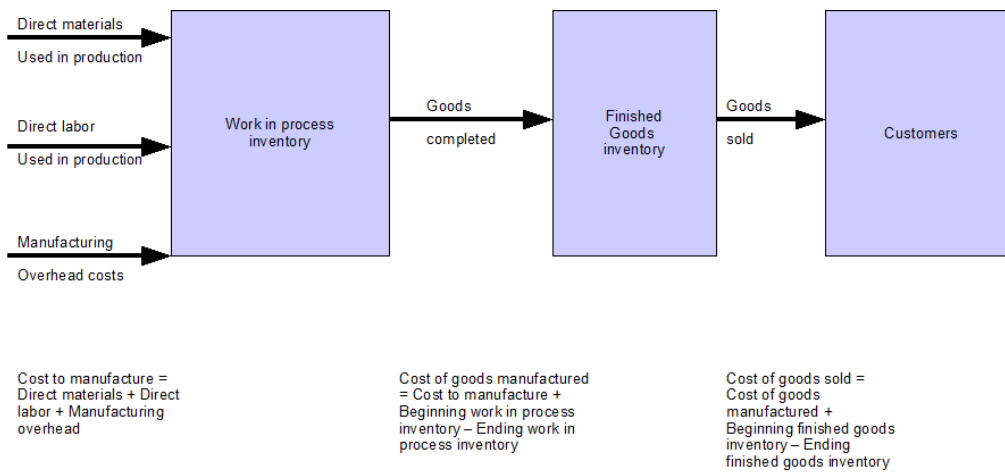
Direct materials

Used in production

Direct labor

Used in production

Manufacturing

Overhead costs

Work in process inventory

Goods

completed

Finished Goods inventory

Goods

sold

Customers

Cost to manufacture = Direct materials + Direct labor + Manufacturing overhead

Cost of goods manufactured = Cost to manufacture + Beginning work in process inventory – Ending work in process inventory

Cost of goods sold = Cost of goods manufactured + Beginning finished goods inventory – Ending finished goods inventory